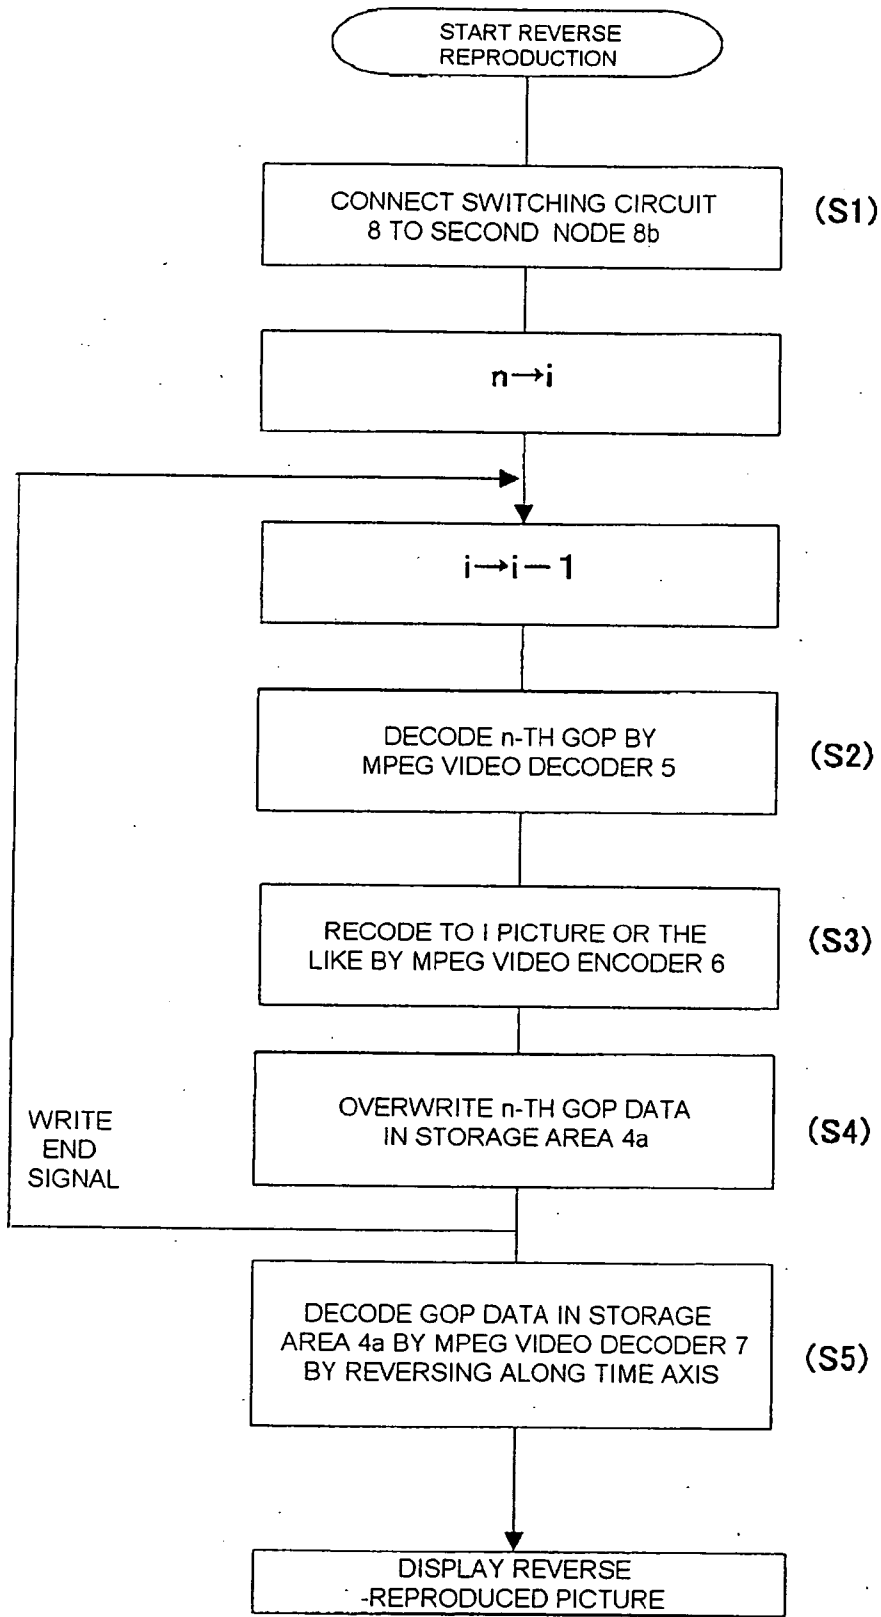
START REVERSE REPRODUCTION

CONNECT SWITCHING CIRCUIT 8 TO SECOND NODE 8b

(S1)

n→i

i→i－1

DECODE n-TH GOP BY MPEG VIDEO DECODER 5

(S2)

RECODE TO I PICTURE OR THE LIKE BY MPEG VIDEO ENCODER 6

(S3)

WRITE END SIGNAL

OVERWRITE n-TH GOP DATA IN STORAGE AREA 4a

(S4)

DECODE GOP DATA IN STORAGE AREA 4a BY MPEG VIDEO DECODER 7 BY REVERSING ALONG TIME AXIS

(S5)

DISPLAY REVERSE -REPRODUCED PICTURE